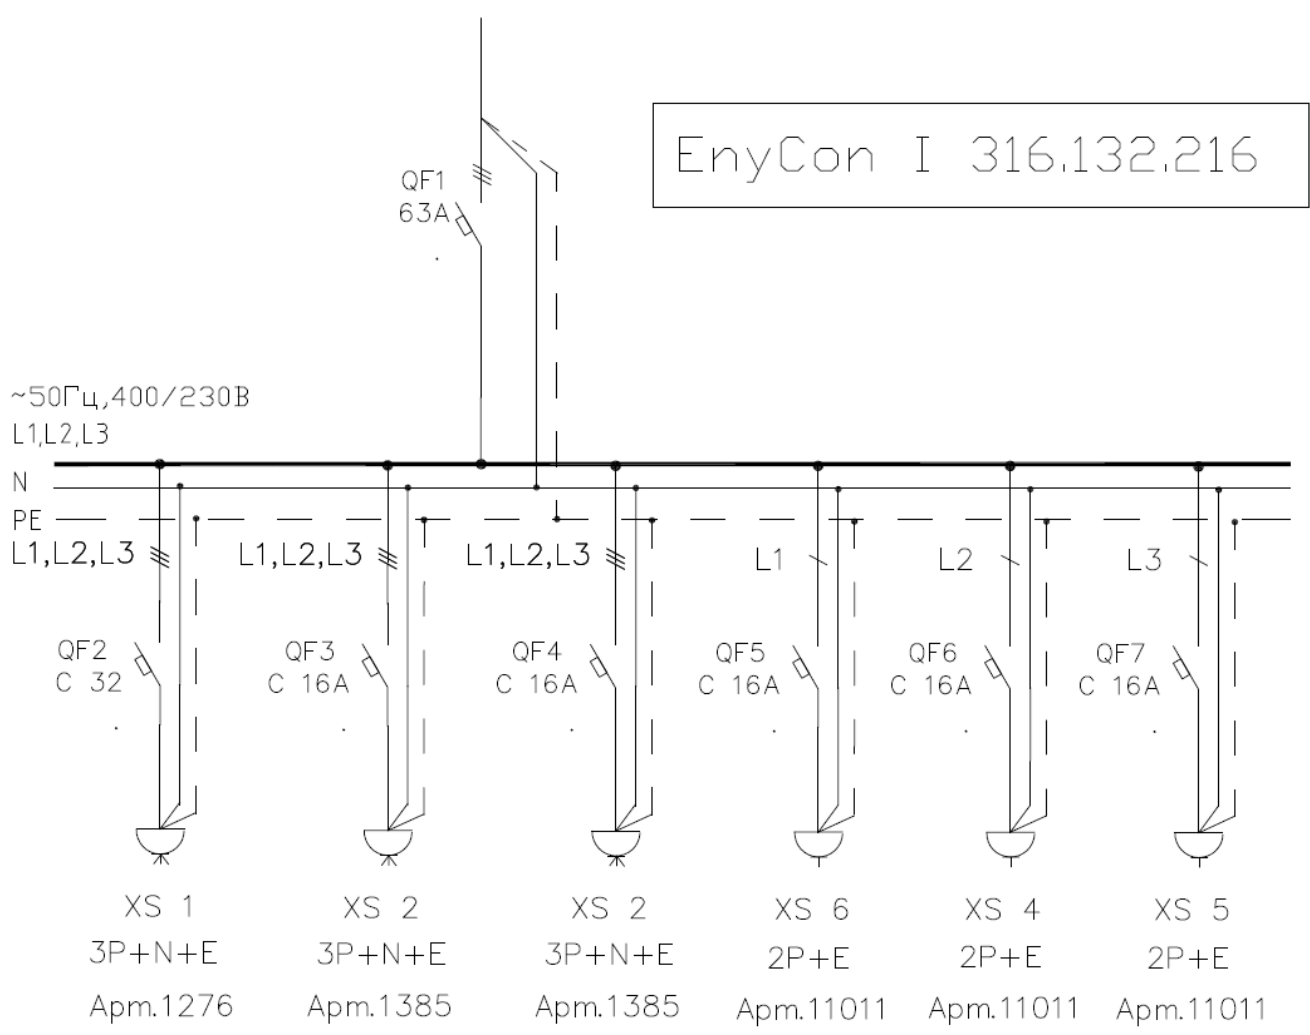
EnyCon I 316.132.216

QF1
63A

~50Гц,400/230В
L1,L2,L3
N
PE

L1,L2,L3
QF2
C 32
XS 1
3P+N+E
Арт.1276

L1,L2,L3
QF3
C 16A
XS 2
3P+N+E
Арт.1385

L1,L2,L3
QF4
C 16A
XS 2
3P+N+E
Арт.1385

L1
QF5
C 16A
XS 6
2P+E
Арт.11011

L2
QF6
C 16A
XS 4
2P+E
Арт.11011

L3
QF7
C 16A
XS 5
2P+E
Арт.11011